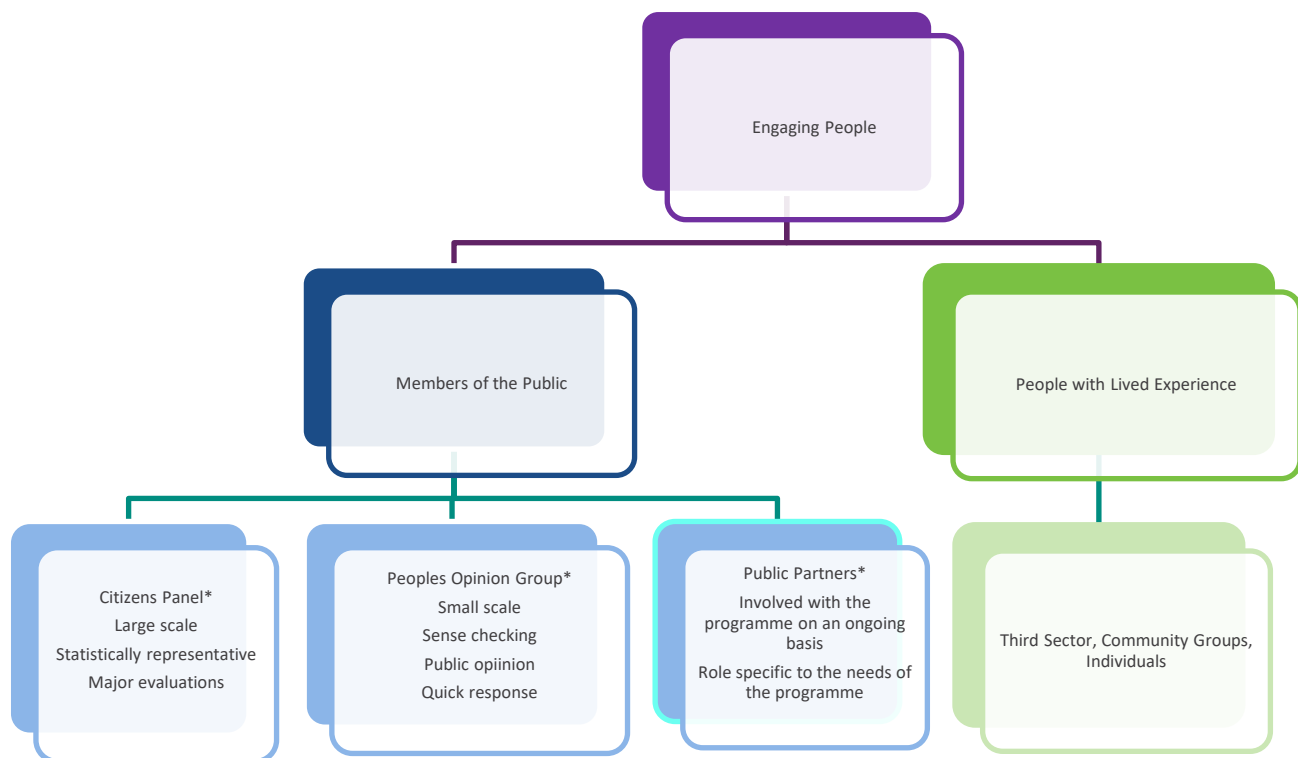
Engaging People

Members of the Public

People with Lived Experience

Citizens Panel*
Large scale
Statistically representative
Major evaluations

Peoples Opinion Group*
Small scale
Sense checking
Public opiinion
Quick response

Public Partners*
Involved with the programme on an ongoing basis
Role specific to the needs of the programme

Third Sector, Community Groups, Individuals